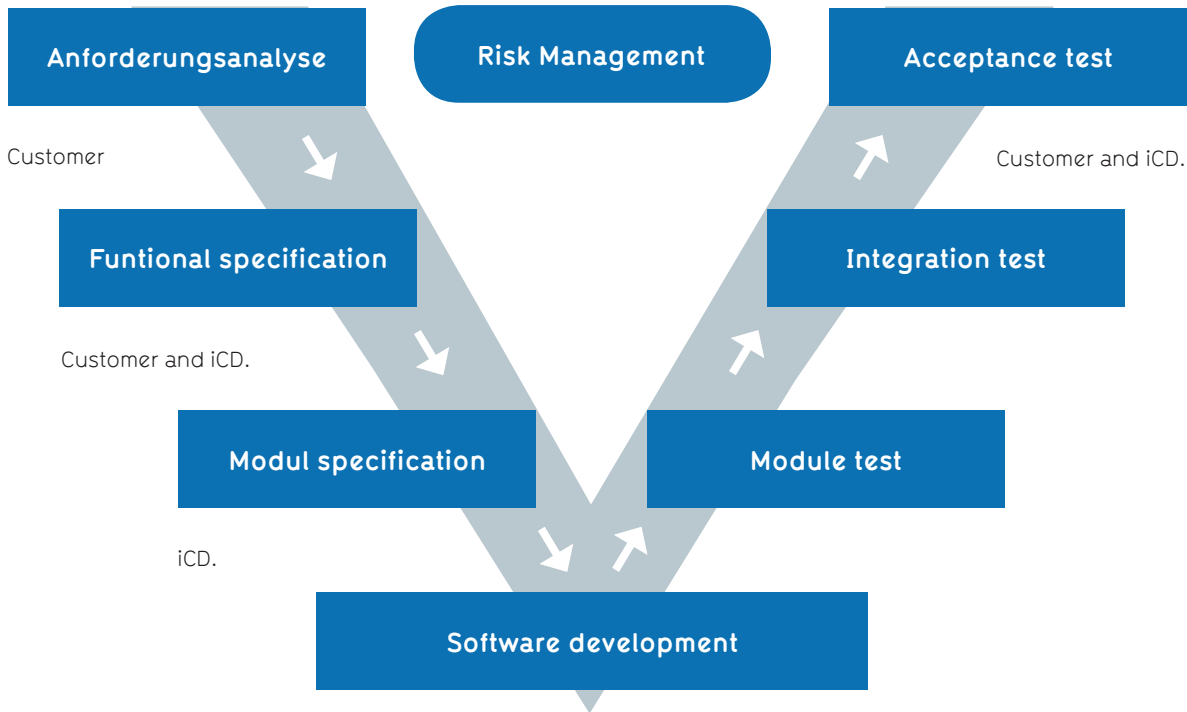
Anforderungsanalyse

Risk Management

Acceptance test

Customer

Customer and iCD.

Funtional specification

Integration test

Customer and iCD.

Modul specification

Module test

iCD.

Software development